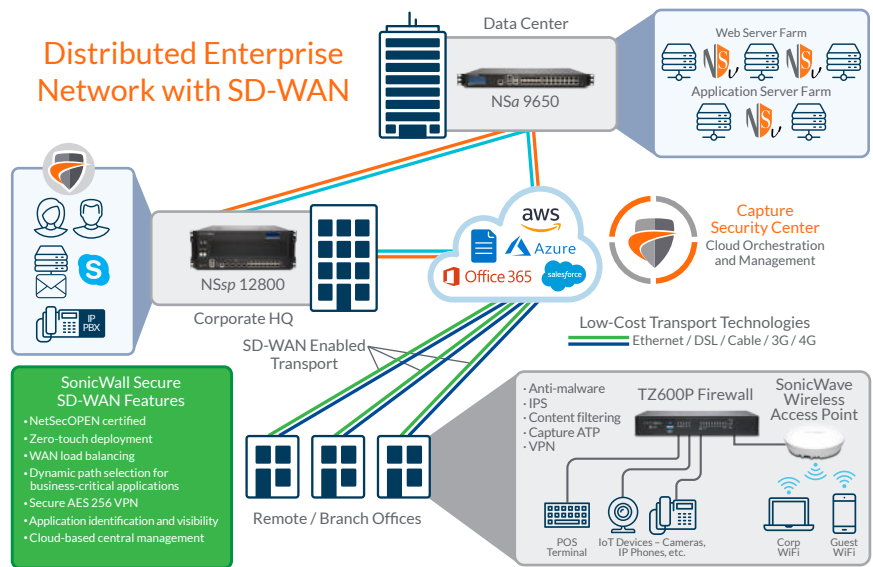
Distributed Enterprise Network with SD-WAN

Data Center

NSa 9650

Web Server Farm

Application Server Farm

NSsp 12800

Corporate HQ

IP PBX

aws

Azure

Office 365

salesforce

Capture Security Center

Cloud Orchestration and Management

Low-Cost Transport Technologies

Ethernet / DSL / Cable / 3G / 4G

SD-WAN Enabled Transport

SonicWall Secure SD-WAN Features

• NetSecOPEN certified
• Zero-touch deployment
• WAN load balancing
• Dynamic path selection for business-critical applications
• Secure AES 256 VPN
• Application identification and visibility
• Cloud-based central management

Remote / Branch Offices

· Anti-malware
· IPS
· Content filtering
· Capture ATP
· VPN

TZ600P Firewall

SonicWave Wireless Access Point

POS Terminal

IoT Devices – Cameras, IP Phones, etc.

Corp WiFi

Guest WiFi